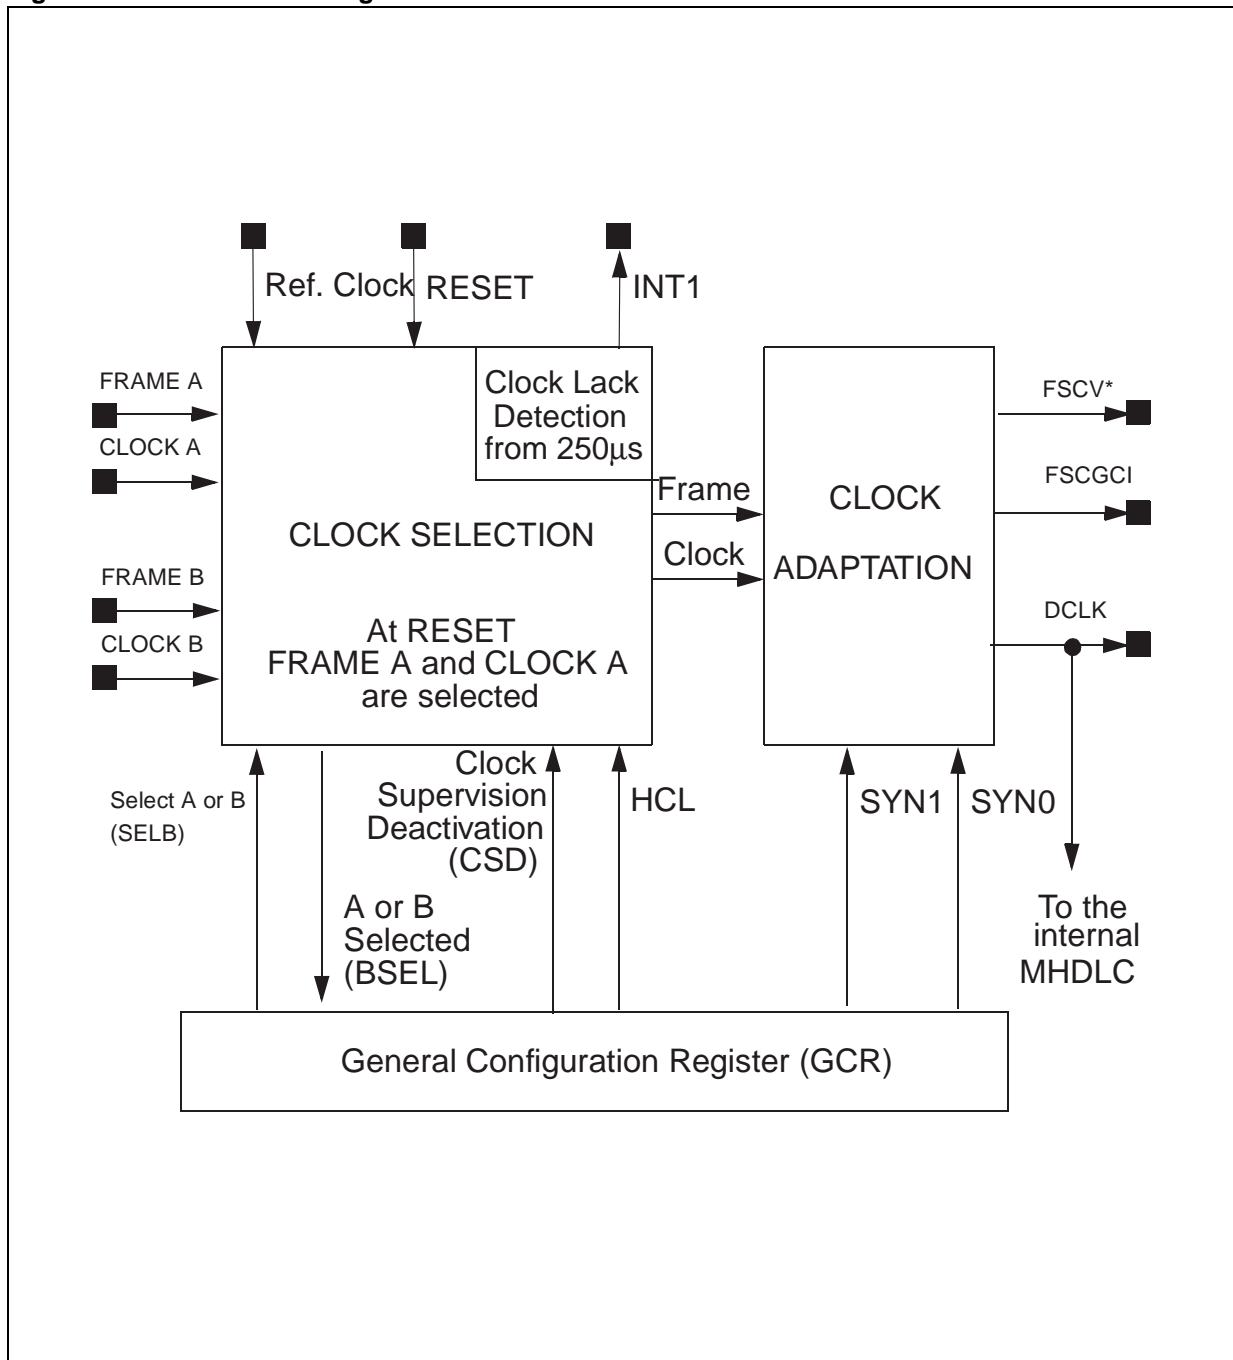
Ref. Clock RESET INT1

FRAME A
CLOCK A
FRAME B
CLOCK B

Clock Lack Detection from 250µs

CLOCK SELECTION

At RESET FRAME A and CLOCK A are selected

Frame
Clock

CLOCK ADAPTATION

FSCV*
FSCGCI
DCLK

Select A or B (SELB)

A or B Selected (BSEL)

Clock Supervision Deactivation (CSD)

HCL

SYN1 SYN0

To the internal MHDLC

General Configuration Register (GCR)